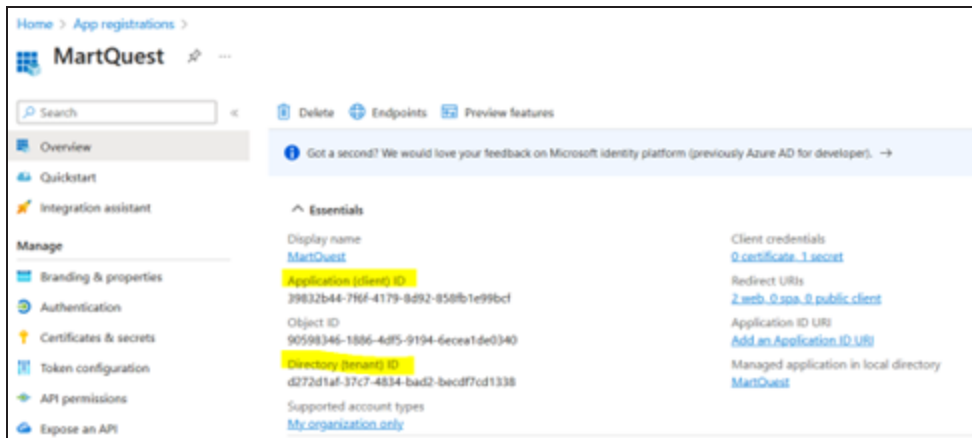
Home > App registrations >

MartQuest

Search

Overview

Quickstart

Integration assistant

Manage

Branding & properties

Authentication

Certificates & secrets

Token configuration

API permissions

Expose an API

Delete Endpoints Preview features

Got a second? We would love your feedback on Microsoft identity platform (previously Azure AD for developer). →

Essentials

Display name
MartQuest

Application (client) ID
39832b44-7f6f-4179-8d92-858fb1e99bcf

Object ID
90598346-1886-4df5-9194-6ecea1de0340

Directory (tenant) ID
d272d1af-37c7-4834-bad2-becdf7cd1338

Supported account types
My organization only

Client credentials
0 certificate, 1 secret

Redirect URIs
2 web, 0 spa, 0 public client

Application ID URI
Add an Application ID URI

Managed application in local directory
MartQuest